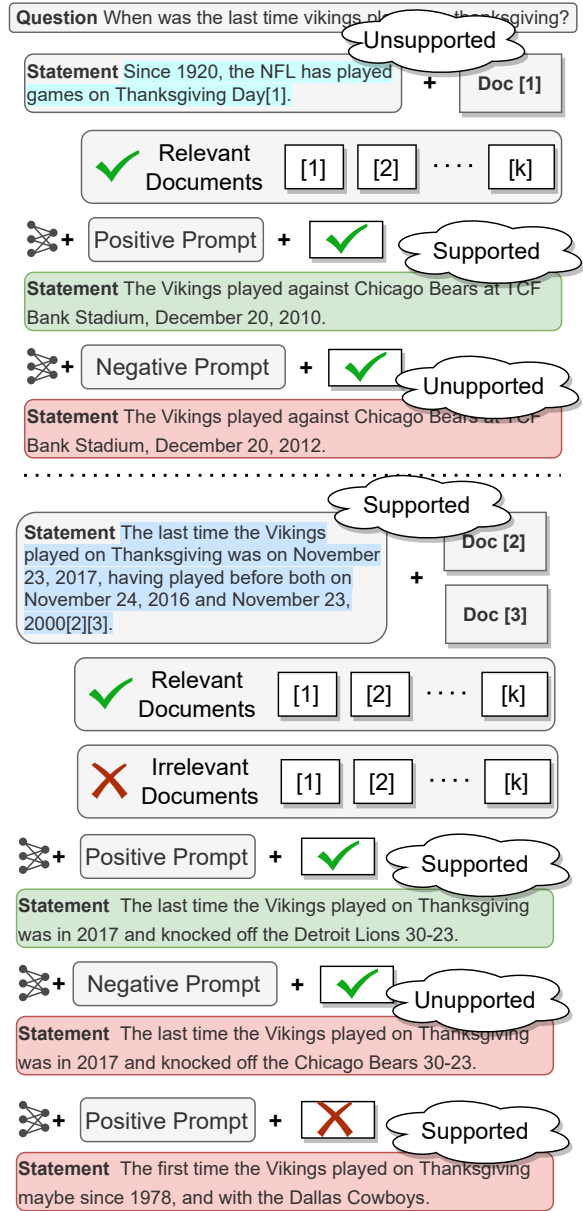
**Question** When was the last time vikings pl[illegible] thanksgiving?

Unsupported

**Statement** Since 1920, the NFL has played games on Thanksgiving Day[1].

+

Doc [1]

Relevant Documents

[1] [2] · · · · [k]

+ Positive Prompt + 

Supported

**Statement** The Vikings played against Chicago Bears at TCF Bank Stadium, December 20, 2010.

+ Negative Prompt +

Unupported

**Statement** The Vikings played against Chicago Bears at TCF Bank Stadium, December 20, 2012.

Supported

**Statement** The last time the Vikings played on Thanksgiving was on November 23, 2017, having played before both on November 24, 2016 and November 23, 2000[2][3].

+

Doc [2]

Doc [3]

Relevant Documents

[1] [2] · · · · [k]

Irrelevant Documents

[1] [2] · · · · [k]

+ Positive Prompt +

Supported

**Statement** The last time the Vikings played on Thanksgiving was in 2017 and knocked off the Detroit Lions 30-23.

+ Negative Prompt +

Unupported

**Statement** The last time the Vikings played on Thanksgiving was in 2017 and knocked off the Chicago Bears 30-23.

+ Positive Prompt +

Supported

**Statement** The first time the Vikings played on Thanksgiving maybe since 1978, and with the Dallas Cowboys.